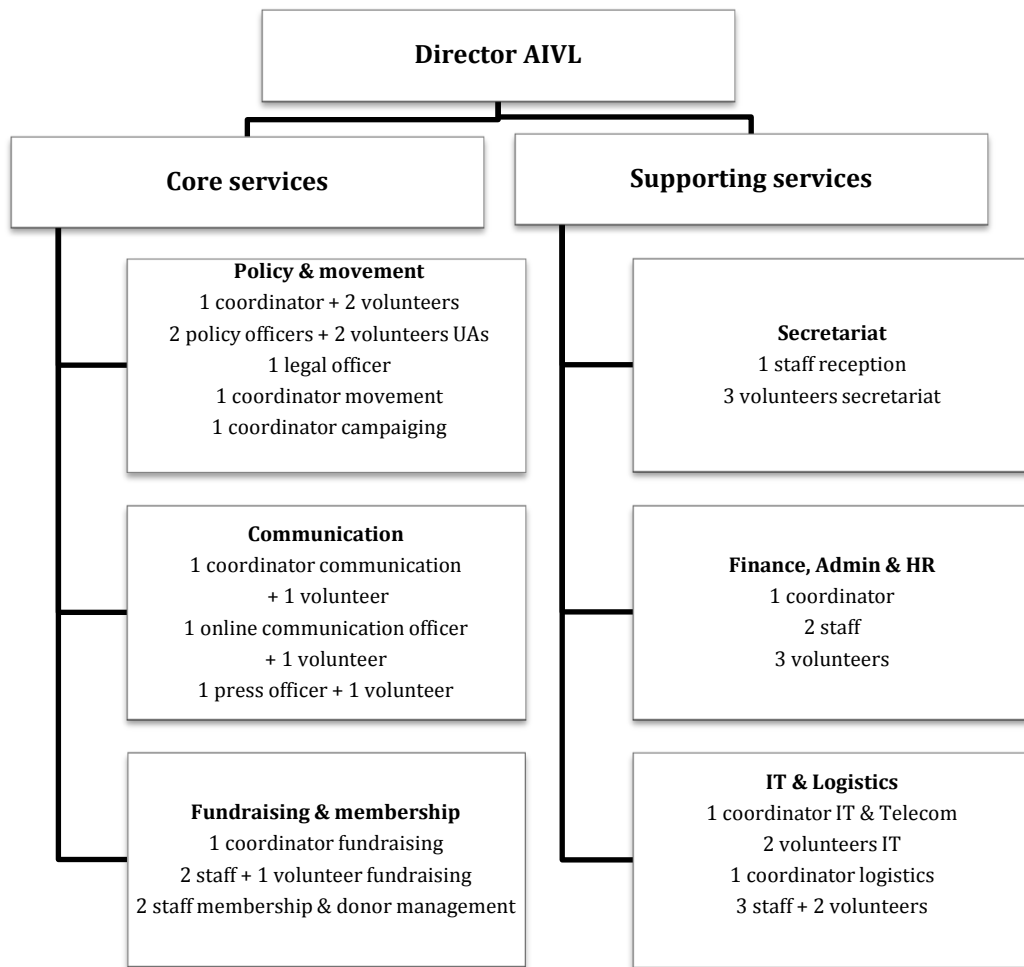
Director AIVL

Core services

Supporting services

Policy & movement
1 coordinator + 2 volunteers
2 policy officers + 2 volunteers UAs
1 legal officer
1 coordinator movement
1 coordinator campaiging

Communication
1 coordinator communication
+ 1 volunteer
1 online communication officer
+ 1 volunteer
1 press officer + 1 volunteer

Fundraising & membership
1 coordinator fundraising
2 staff + 1 volunteer fundraising
2 staff membership & donor management

Secretariat
1 staff reception
3 volunteers secretariat

Finance, Admin & HR
1 coordinator
2 staff
3 volunteers

IT & Logistics
1 coordinator IT & Telecom
2 volunteers IT
1 coordinator logistics
3 staff + 2 volunteers